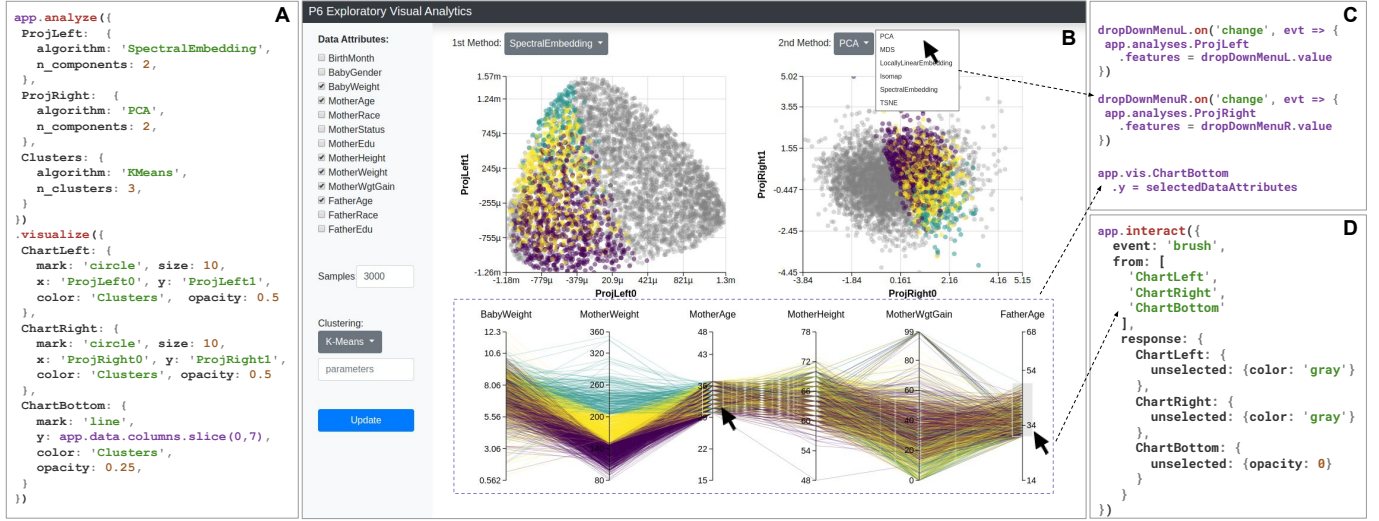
A

app.analyze({
 ProjLeft: {
  algorithm: 'SpectralEmbedding',
  n_components: 2,
 },
 ProjRight: {
  algorithm: 'PCA',
  n_components: 2,
 },
 Clusters: {
  algorithm: 'KMeans',
  n_clusters: 3,
 }
})
.visualize({
 ChartLeft: {
  mark: 'circle', size: 10,
  x: 'ProjLeft0', y: 'ProjLeft1',
  color: 'Clusters', opacity: 0.5
 },
 ChartRight: {
  mark: 'circle', size: 10,
  x: 'ProjRight0', y: 'ProjRight1',
  color: 'Clusters', opacity: 0.5
 },
 ChartBottom: {
  mark: 'line',
  y: app.data.columns.slice(0,7),
  color: 'Clusters',
  opacity: 0.25,
 }
})

P6 Exploratory Visual Analytics

B

Data Attributes:
BirthMonth
BabyGender
BabyWeight
MotherAge
MotherRace
MotherStatus
MotherEdu
MotherHeight
MotherWeight
MotherWgtGain
FatherAge
FatherRace
FatherEdu

Samples 3000

Clustering:
K-Means
parameters

Update

1st Method: SpectralEmbedding

2nd Method: PCA
PCA
MDS
LocallyLinearEmbedding
Isomap
SpectralEmbedding
TSNE

1.57m
1.24m
745µ
245µ
-255µ
-755µ
-1.26m
ProjLeft1
-1.18m -779µ -379µ 20.9µ 421µ 821µ 1.3m
ProjLeft0

5.02
3.55
1.55
-0.447
-2.45
-4.45
ProjRight1
-3.84 -1.84 0.161 2.16 4.16 5.15
ProjRight0

BabyWeight MotherWeight MotherAge MotherHeight MotherWgtGain FatherAge
12.3 10.6 8.06 5.56 3.06 0.562
360 320 260 200 80
48 43 22 15
78 72 66 60 54 48
99 80 60 40 20 0
68 54 34 14

C

dropDownMenuL.on('change', evt => {
 app.analyses.ProjLeft
  .features = dropDownMenuL.value
})

dropDownMenuR.on('change', evt => {
 app.analyses.ProjRight
  .features = dropDownMenuR.value
})

app.vis.ChartBottom
 .y = selectedDataAttributes

D

app.interact({
 event: 'brush',
 from: [
  'ChartLeft',
  'ChartRight',
  'ChartBottom'
 ],
 response: {
  ChartLeft: {
   unselected: {color: 'gray'}
  },
  ChartRight: {
   unselected: {color: 'gray'}
  },
  ChartBottom: {
   unselected: {opacity: 0}
  }
 }
})